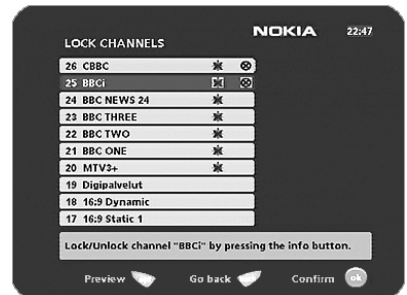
NOKIA 22:47

LOCK CHANNELS

26 CBBC
25 BBCi
24 BBC NEWS 24
23 BBC THREE
22 BBC TWO
21 BBC ONE
20 MTV3+
19 Digipalvelut
18 16:9 Dynamic
17 16:9 Static 1

Lock/Unlock channel "BBCi" by pressing the info button.

Preview Go back Confirm ok